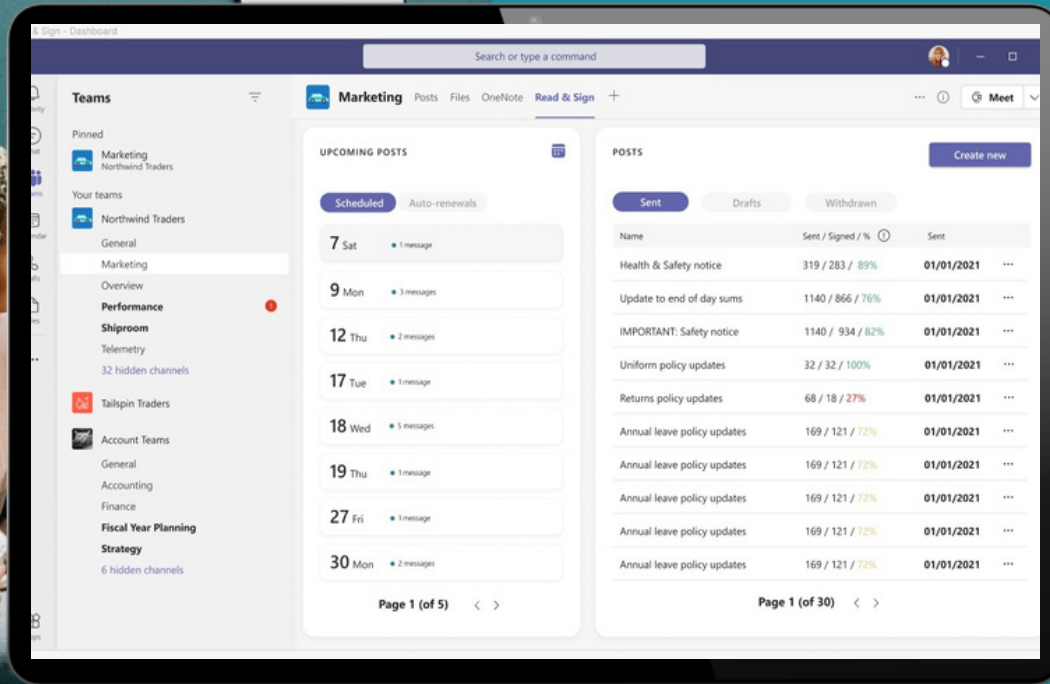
& Sign - Dashboard

Search or type a command

Teams

Pinned

Marketing
Northwind Traders

Your teams

Northwind Traders

General

Marketing

Overview

Performance

Shiproom

Telemetry

32 hidden channels

Tailspin Traders

Account Teams

General

Accounting

Finance

Fiscal Year Planning

Strategy

6 hidden channels

Marketing Posts Files OneNote Read & Sign +

Meet

UPCOMING POSTS

Scheduled Auto-renewals

7 Sat • 1 message

9 Mon • 3 messages

12 Thu • 2 messages

17 Tue • 1 message

18 Wed • 5 messages

19 Thu • 1 message

27 Fri • 1 message

30 Mon • 2 messages

Page 1 (of 5)

POSTS

Create new

Sent Drafts Withdrawn

| Name | Sent / Signed / % | Sent | |
|---|---|---|---|
| Health & Safety notice | 319 / 283 / 89% | 01/01/2021 | ··· |
| Update to end of day sums | 1140 / 866 / 76% | 01/01/2021 | ··· |
| IMPORTANT: Safety notice | 1140 / 934 / 82% | 01/01/2021 | ··· |
| Uniform policy updates | 32 / 32 / 100% | 01/01/2021 | ··· |
| Returns policy updates | 68 / 18 / 27% | 01/01/2021 | ··· |
| Annual leave policy updates | 169 / 121 / 72% | 01/01/2021 | ··· |
| Annual leave policy updates | 169 / 121 / 72% | 01/01/2021 | ··· |
| Annual leave policy updates | 169 / 121 / 72% | 01/01/2021 | ··· |
| Annual leave policy updates | 169 / 121 / 72% | 01/01/2021 | ··· |
| Annual leave policy updates | 169 / 121 / 72% | 01/01/2021 | ··· |

Page 1 (of 30)